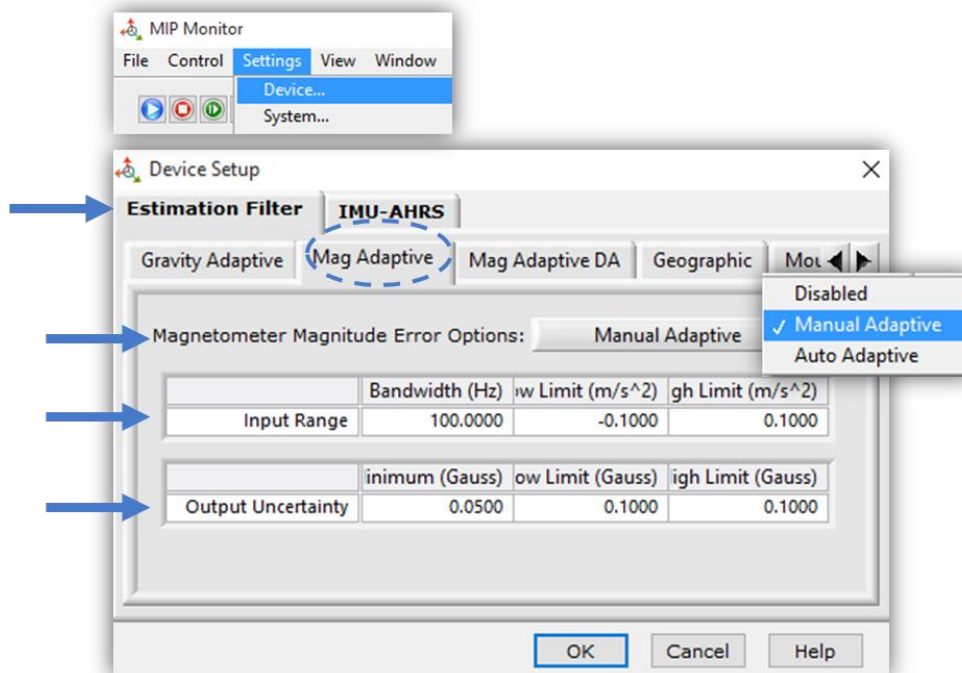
MIP Monitor

File Control Settings View Window

Device...

System...

Device Setup

Estimation Filter IMU-AHRS

Gravity Adaptive Mag Adaptive Mag Adaptive DA Geographic Mo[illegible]

Magnetometer Magnitude Error Options: Manual Adaptive

Disabled
✓ Manual Adaptive
Auto Adaptive

| | Bandwidth (Hz) | ›w Limit (m/s^2) | gh Limit (m/s^2) |
|---|---|---|---|
| Input Range | 100.0000 | -0.1000 | 0.1000 |

| | inimum (Gauss) | ow Limit (Gauss) | igh Limit (Gauss) |
|---|---|---|---|
| Output Uncertainty | 0.0500 | 0.1000 | 0.1000 |

OK Cancel Help